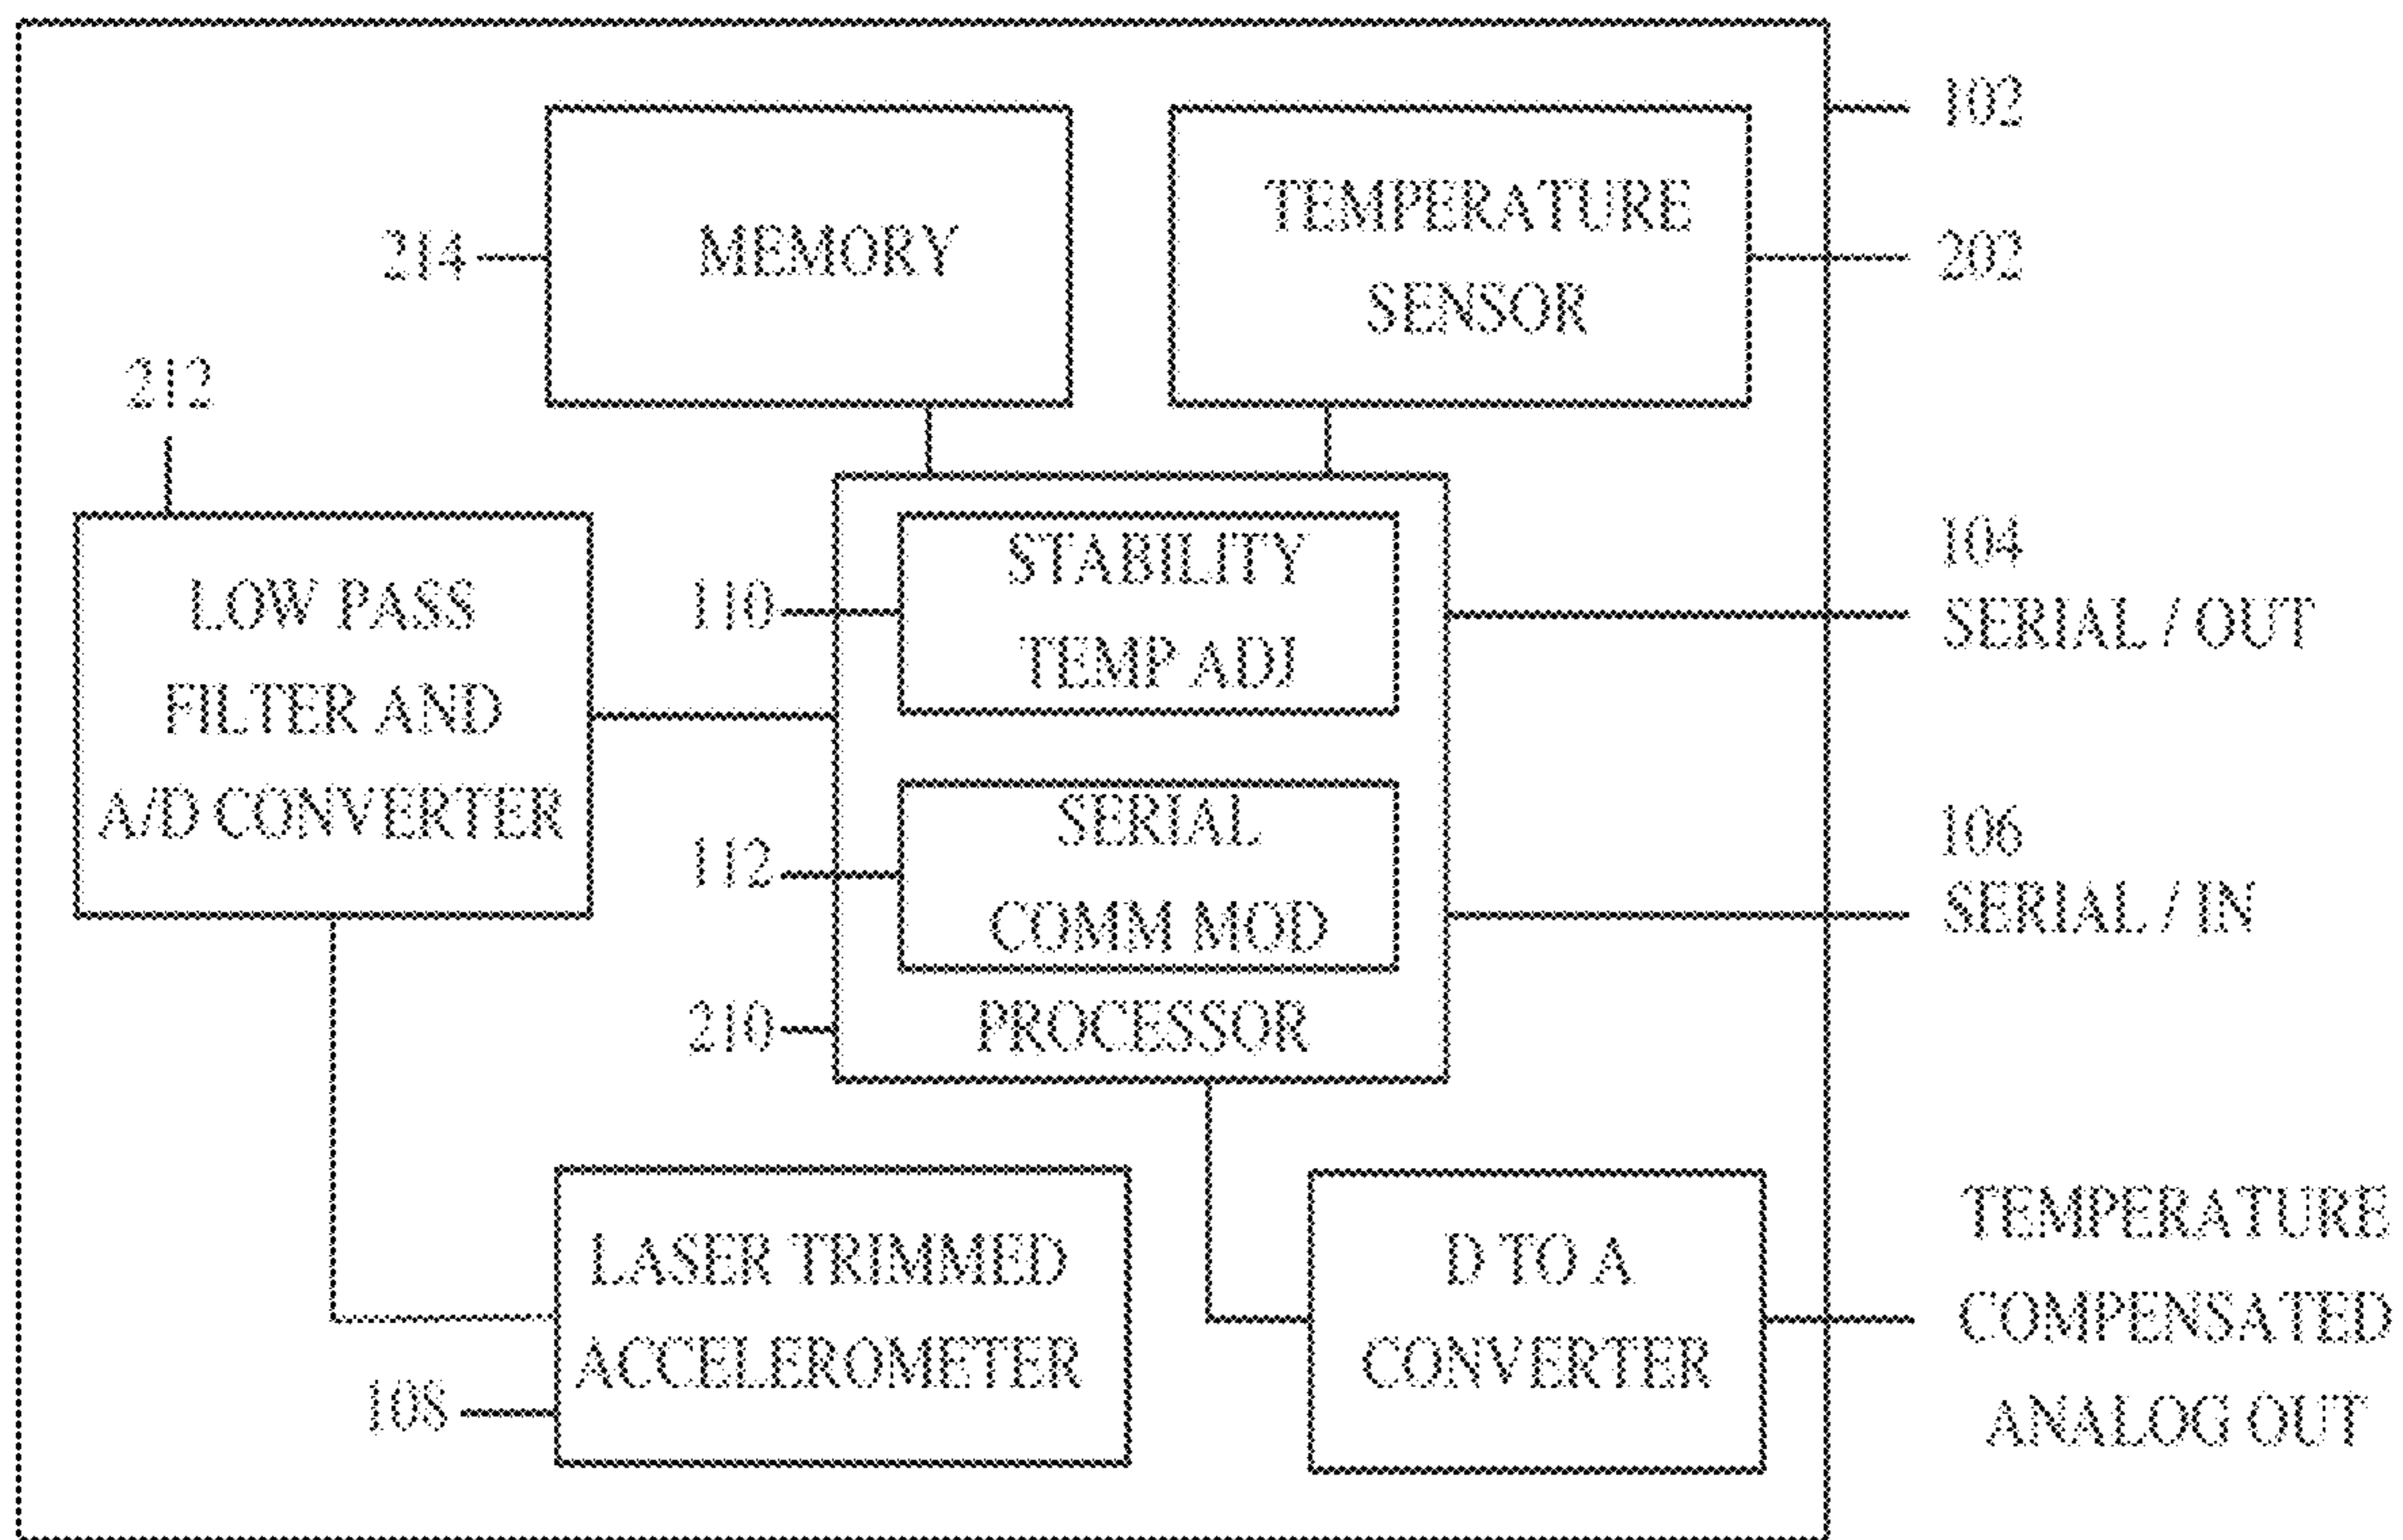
102

214 MEMORY

TEMPERATURE SENSOR

202

212

LOW PASS FILTER AND A/D CONVERTER

110 STABILITY TEMP ADJ

104 SERIAL / OUT

112 SERIAL COMM MOD

106 SERIAL / IN

210 PROCESSOR

LASER TRIMMED ACCELEROMETER

108

D TO A CONVERTER

TEMPERATURE COMPENSATED ANALOG OUT